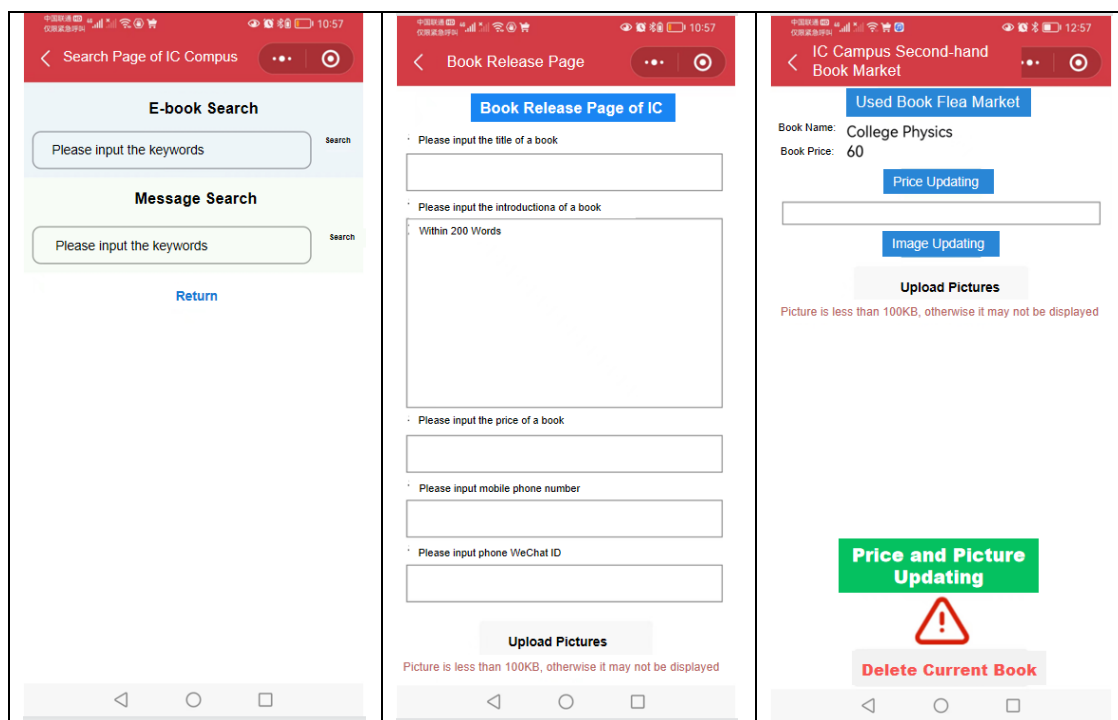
中国联通 仅限紧急呼叫 10:57

Search Page of IC Compus

E-book Search

Please input the keywords

Search

Message Search

Please input the keywords

Search

Return

中国联通 仅限紧急呼叫 10:57

Book Release Page

Book Release Page of IC

· Please input the title of a book

· Please input the introductiona of a book

Within 200 Words

· Please input the price of a book

· Please input mobile phone number

· Please input phone WeChat ID

Upload Pictures

Picture is less than 100KB, otherwise it may not be displayed

中国联通 仅限紧急呼叫 12:57

IC Campus Second-hand Book Market

Used Book Flea Market

Book Name: College Physics

Book Price: 60

Price Updating

Image Updating

Upload Pictures

Picture is less than 100KB, otherwise it may not be displayed

Price and Picture Updating

Delete Current Book